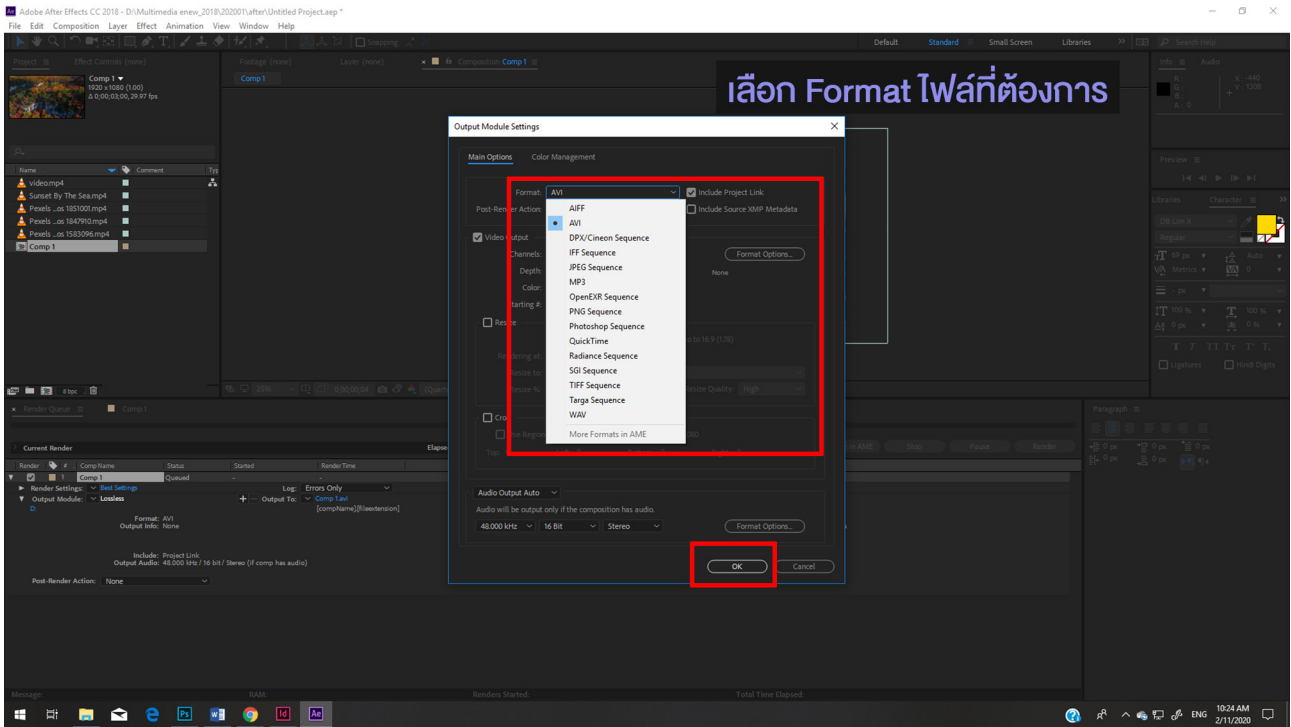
Adobe After Effects CC 2018 - D:\Multimedia enew_2018\202001\after\Untitled Project.aep *
File Edit Composition Layer Effect Animation View Window Help

Snapping
Default Standard Small Screen Libraries Search Help

Project Effect Controls (none) Footage (none) Layer (none) Composition Comp 1
Comp 1
1920 x 1080 (1.00)
Δ 0;00;03;00, 29.97 fps

Comp 1

เลือก Format ไฟล์ที่ต้องการ

Info Audio
R:
G:
B:
A: 0
X: -440
Y: 1008

Name Comment Type
video.mp4
Sunset By The Sea.mp4
Pexels ...os 1851001.mp4
Pexels ...os 1847910.mp4
Pexels ...os 1583096.mp4
Comp 1

8 bpc

Output Module Settings
Main Options Color Management
Format: AVI
Include Project Link
Post-Render Action:
Include Source XMP Metadata
AIFF
AVI
DPX/Cineon Sequence
IFF Sequence
JPEG Sequence
MP3
OpenEXR Sequence
PNG Sequence
Photoshop Sequence
QuickTime
Radiance Sequence
SGI Sequence
TIFF Sequence
Targa Sequence
WAV
More Formats in AME
Video Output
Channels:
Depth:
Color:
Starting #:
Format Options...
None
Resize
Rendering at:
Resize to:
Resize %:
to 16:9 (1.78)
Resize Quality: High
Crop
Use Region
Top:
Audio Output Auto
Audio will be output only if the composition has audio.
48.000 kHz 16 Bit Stereo
Format Options...
OK Cancel

Preview
Libraries Character
Regular
Auto
Metrics
px
100 % 100 %
0 px 0 %
Ligatures Hindi Digits
Paragraph
0 px 0 px 0 px
0 px 0 px

Render Queue Comp 1
Current Render
Elapsed
Queue in AME Stop Pause Render
Render # Comp Name Status Started Render Time
Comp 1 Queued
Render Settings: Best Settings
Log: Errors Only
Output Module: Lossless
Output To: Comp 1.avi
D:
[compName].[fileextension]
Format: AVI
Output Info: None
Include: Project Link
Output Audio: 48.000 kHz / 16 bit / Stereo (if comp has audio)
Post-Render Action: None

Message: RAM: Renders Started: Total Time Elapsed:

ENG 10:24 AM 2/11/2020